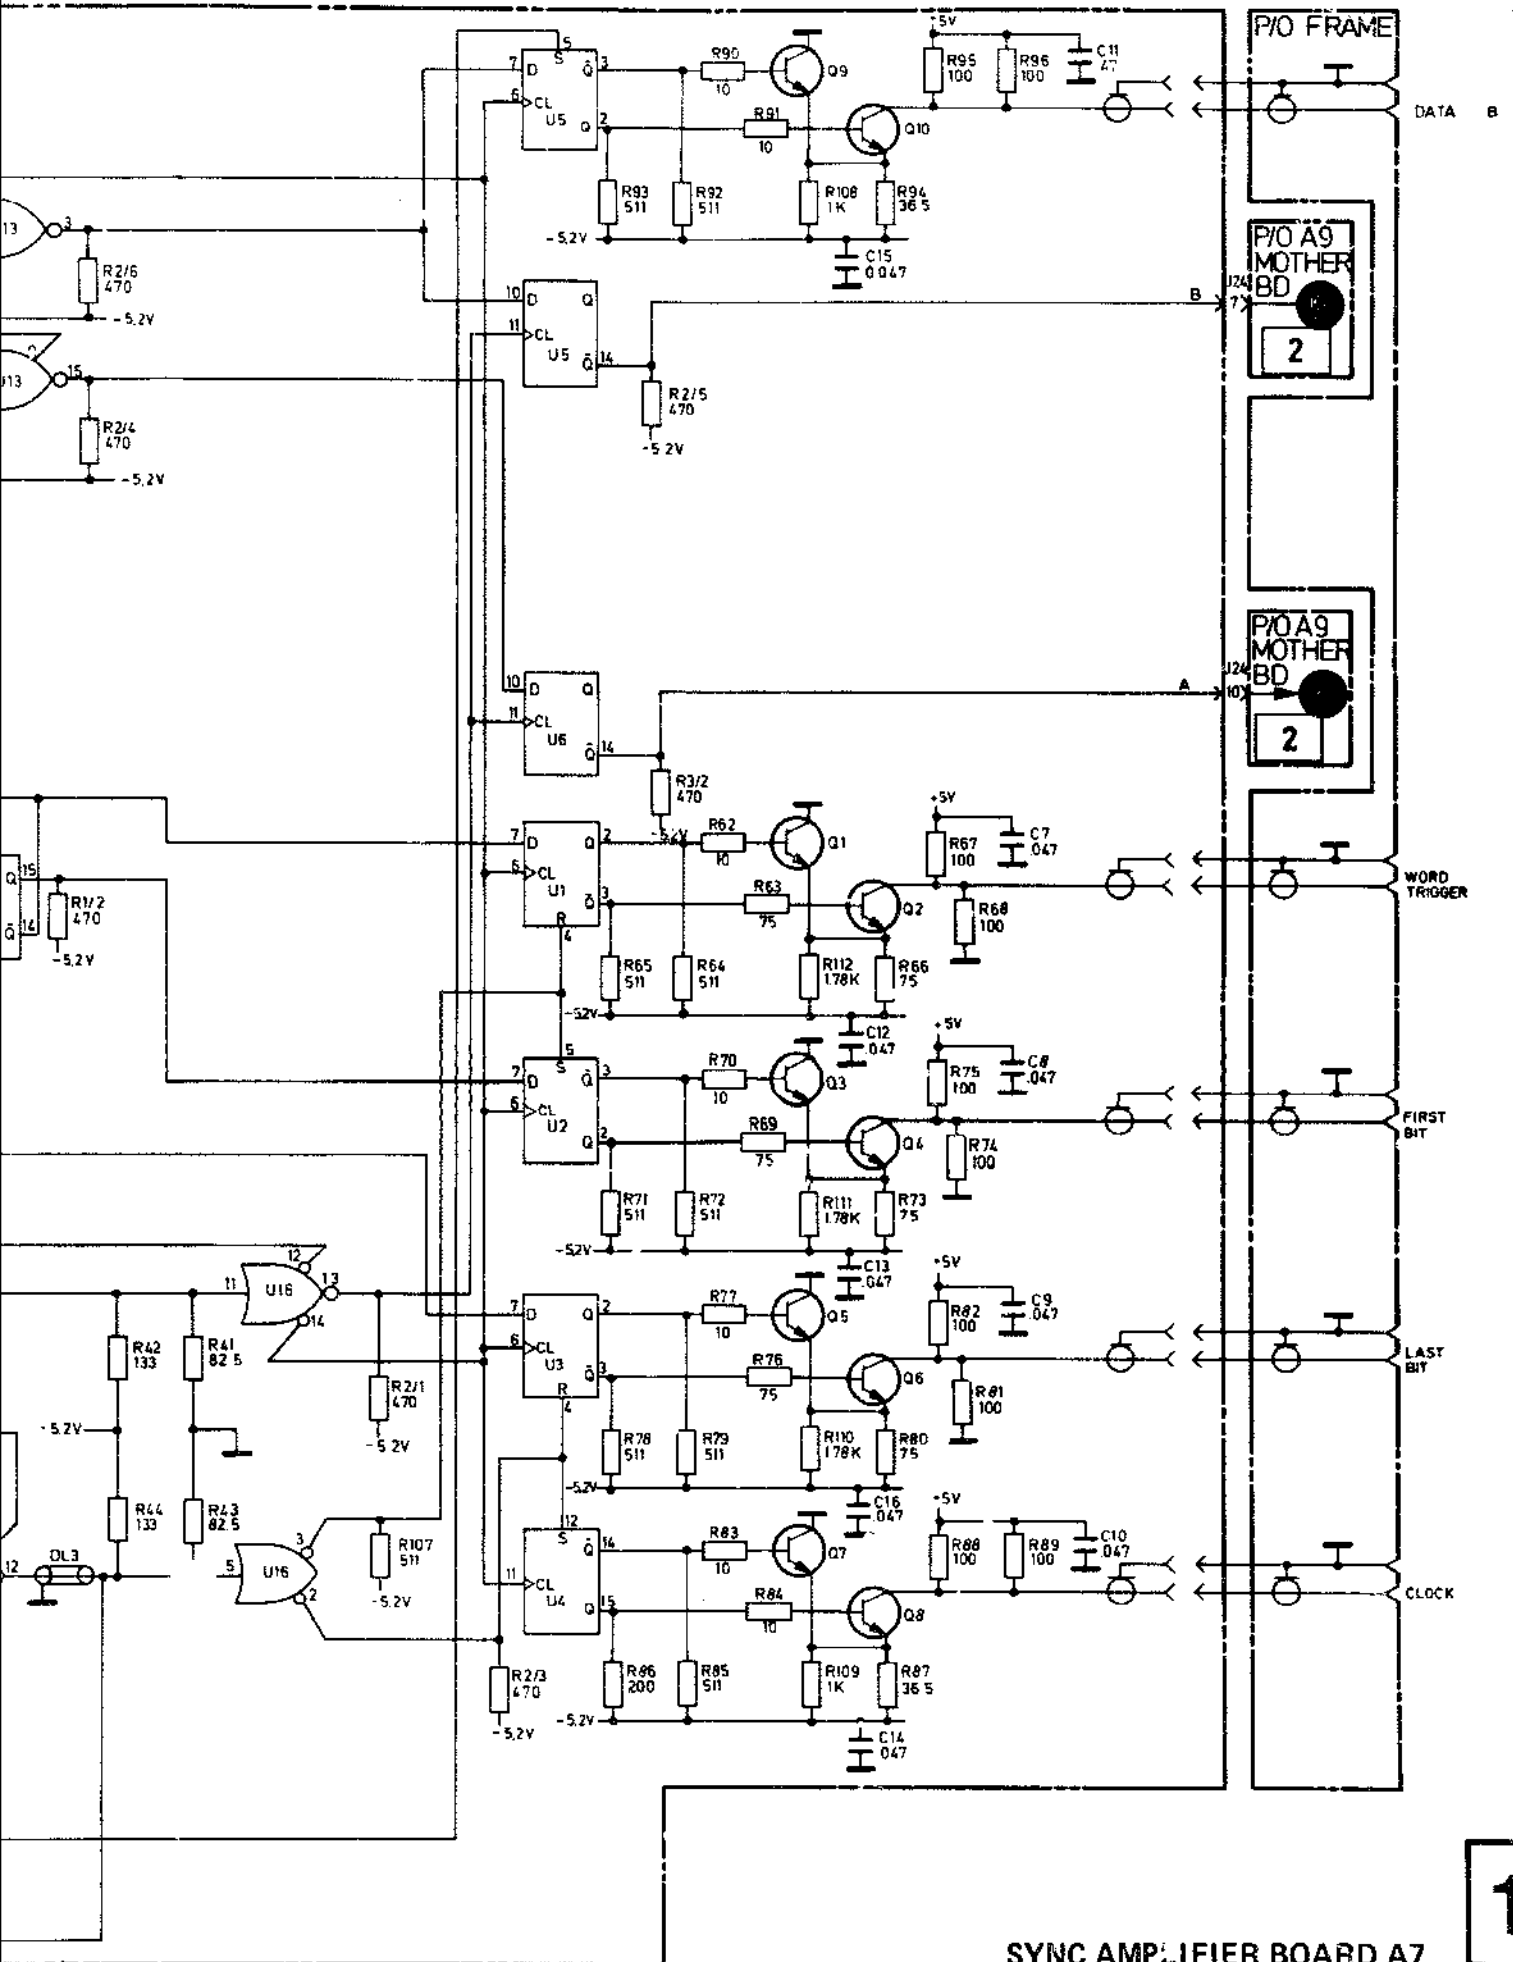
P/O FRAME

DATA B

P/O A9 MOTHER BD

2

P/O A9 MOTHER BD

2

WORD TRIGGER

FIRST BIT

LAST BIT

CLOCK

+5V

R95 100

R96 100

C11 .47

R90 10

Q9

R91 10

Q10

R93 511

R92 511

R108 1K

R94 36.5

-5.2V

C15 0.047

U5

D

CL

S

$\bar{Q}$

Q

R2/6 470

-5.2V

U13

B

J24 7

R2/5 470

-5.2V

R2/4 470

-5.2V

U6

A

J24 10

R3/2 470

-5.2V

R62 10

Q1

+5V

R67 100

C7 .047

R63 75

Q2

R68 100

U1

R1/2 470

-5.2V

R65 511

R64 511

R112 1.78K

R66 75

-5.2V

C12 .047

+5V

R70 10

Q3

R75 100

C8 .047

R69 75

Q4

R74 100

U2

R71 511

R72 511

R111 1.78K

R73 75

-5.2V

C13 .047

+5V

U16

R77 10

Q5

R82 100

C9 .047

R76 75

Q6

R81 100

U3

R42 133

R41 82.5

R2/1 470

-5.2V

-5.2V

R78 511

R79 511

R110 1.78K

R80 75

-5.2V

C16 .047

+5V

R44 133

R43 82.5

U16

R107 511

-5.2V

DL3

R83 10

Q7

R88 100

R89 100

C10 .047

R84 10

Q8

U4

R2/3 470

-5.2V

R86 200

R85 511

R109 1K

R87 36.5

-5.2V

C14 .047

SYNC AMPLIFIER BOARD A7

1